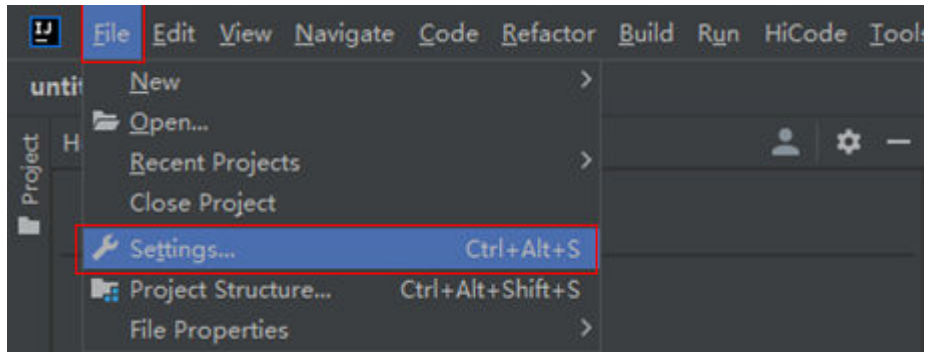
IJ File Edit View Navigate Code Refactor Build Run HiCode Tools

unti

Project

H

New
Open...
Recent Projects
Close Project
Settings... Ctrl+Alt+S
Project Structure... Ctrl+Alt+Shift+S
File Properties